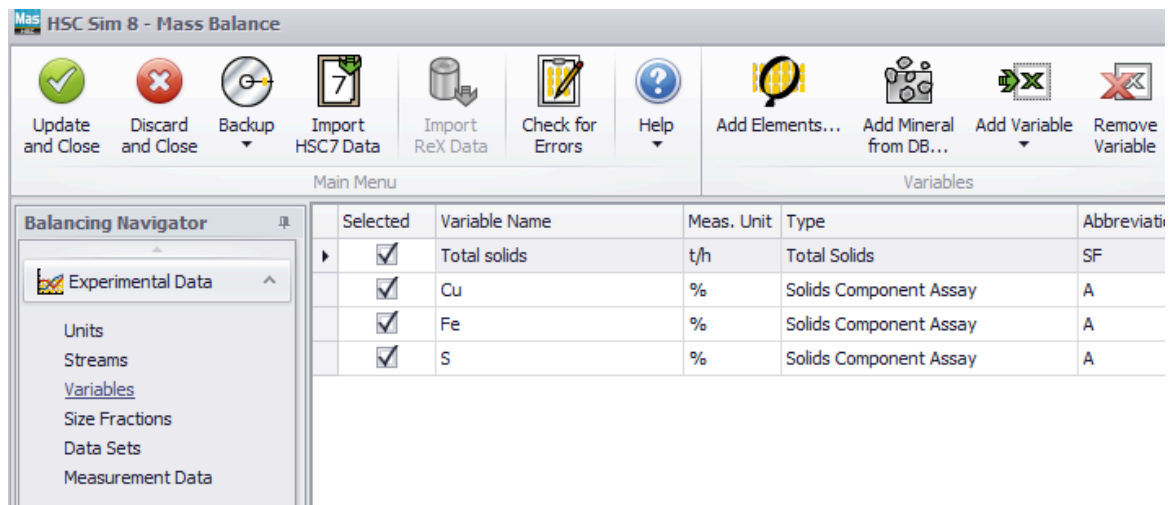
Mas HSC Sim 8 - Mass Balance

Update and Close
Discard and Close
Backup
Import HSC7 Data
Import ReX Data
Check for Errors
Help
Main Menu

Add Elements...
Add Mineral from DB...
Add Variable
Remove Variable
Variables

Balancing Navigator

Experimental Data

Units
Streams
Variables
Size Fractions
Data Sets
Measurement Data

| Selected | Variable Name | Meas. Unit | Type | Abbreviati |
|---|---|---|---|---|
| ☑ | Total solids | t/h | Total Solids | SF |
| ☑ | Cu | % | Solids Component Assay | A |
| ☑ | Fe | % | Solids Component Assay | A |
| ☑ | S | % | Solids Component Assay | A |